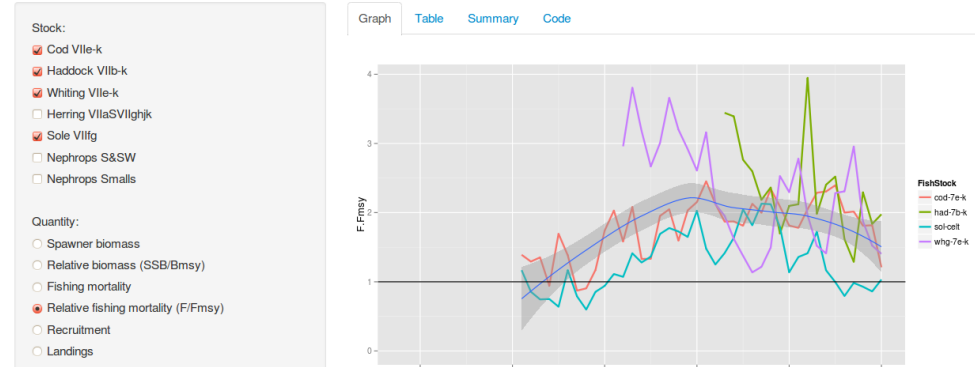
Stock:

Cod VIIe-k

Haddock VIIb-k

Whiting VIIe-k

Herring VIIaSVIIghjk

Sole VIIfg

Nephrops S&SW

Nephrops Smalls

Quantity:

Spawner biomass

Relative biomass (SSB/Bmsy)

Fishing mortality

Relative fishing mortality (F/Fmsy)

Recruitment

Landings

Graph Table Summary Code

F.Fmsy

4

3

2

1

0

FishStock

cod-7e-k

had-7b-k

sol-celt

whg-7e-k